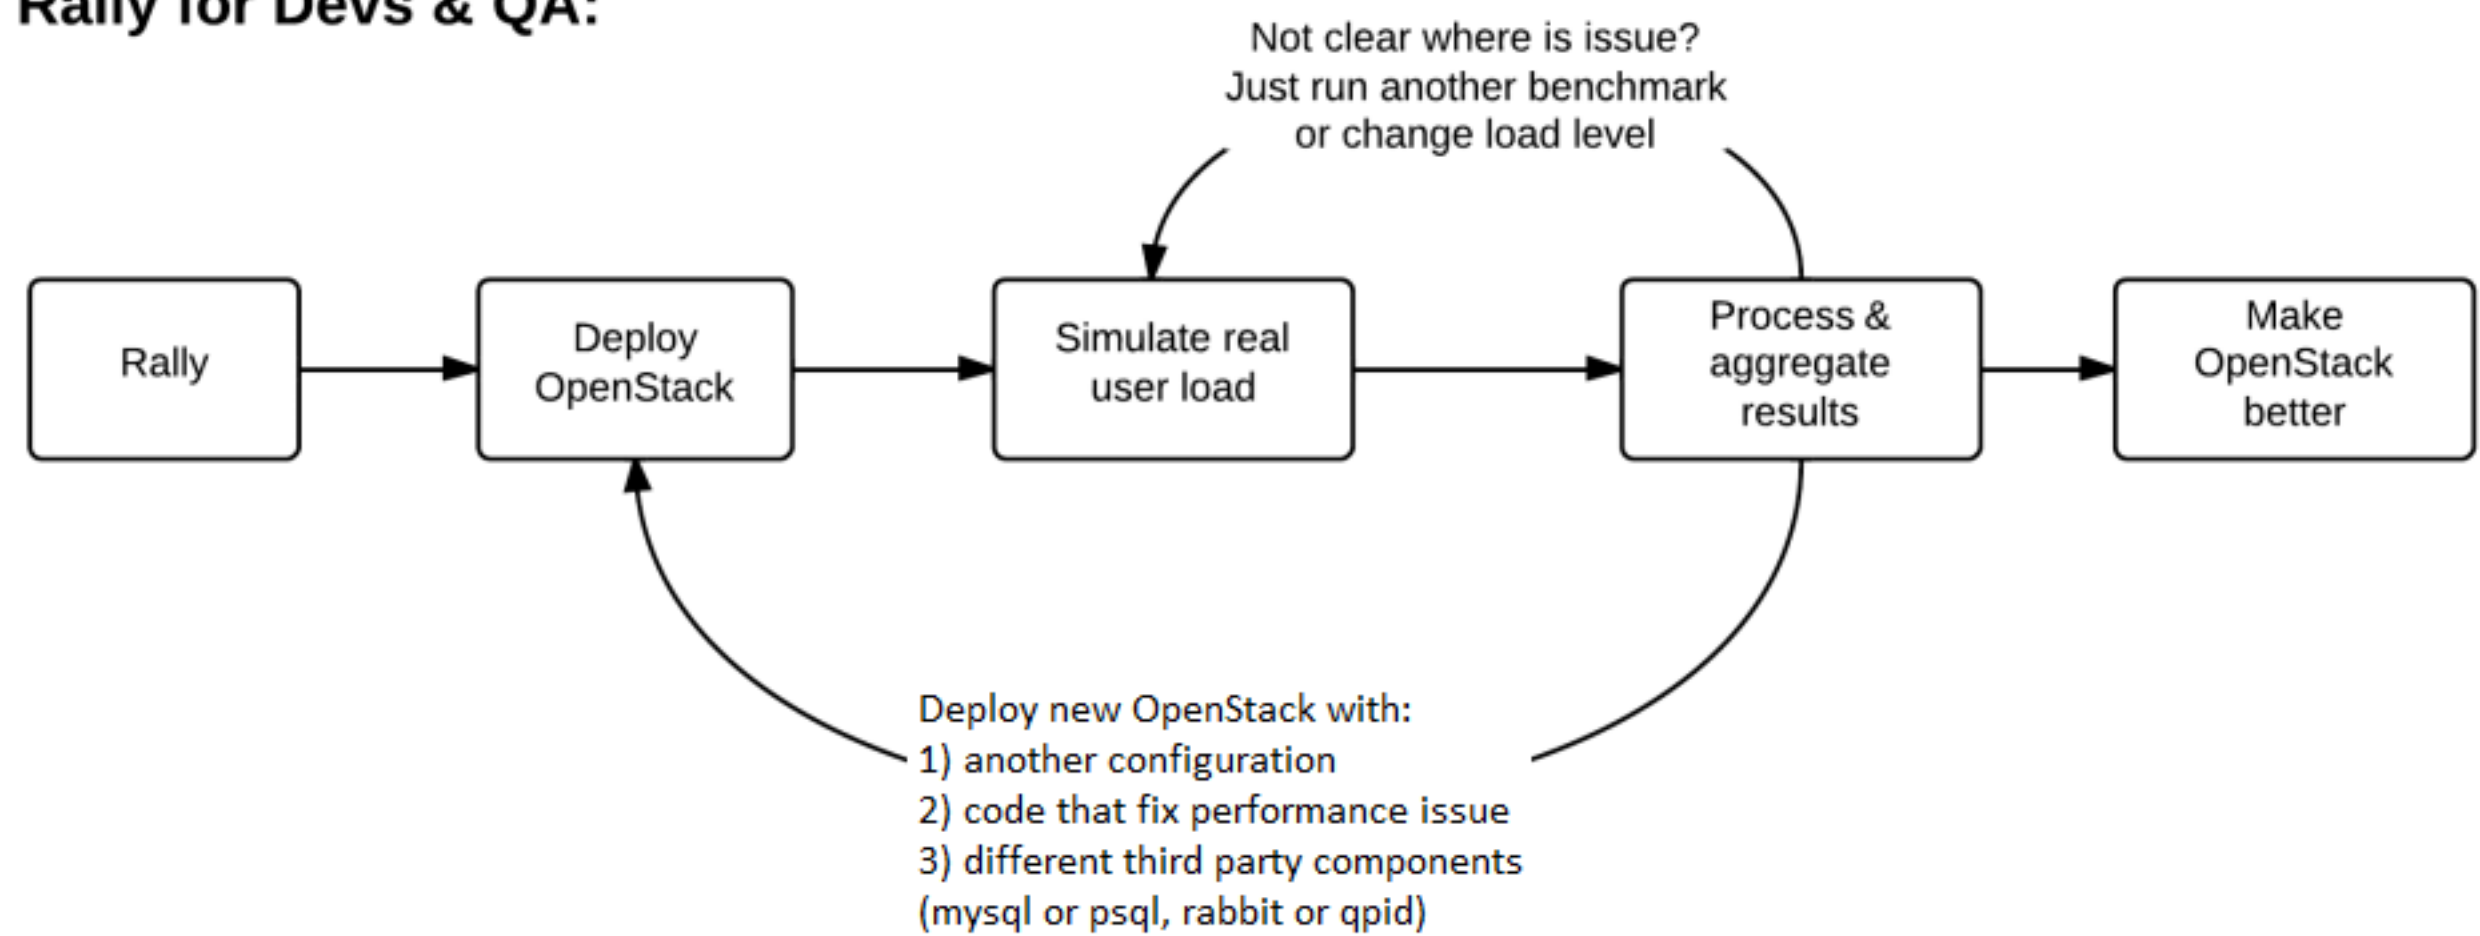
Rally for Devs & QA:

Not clear where is issue?
Just run another benchmark
or change load level

Rally

Deploy OpenStack

Simulate real user load

Process & aggregate results

Make OpenStack better

Deploy new OpenStack with:
1) another configuration
2) code that fix performance issue
3) different third party components
(mysql or psql, rabbit or qpid)